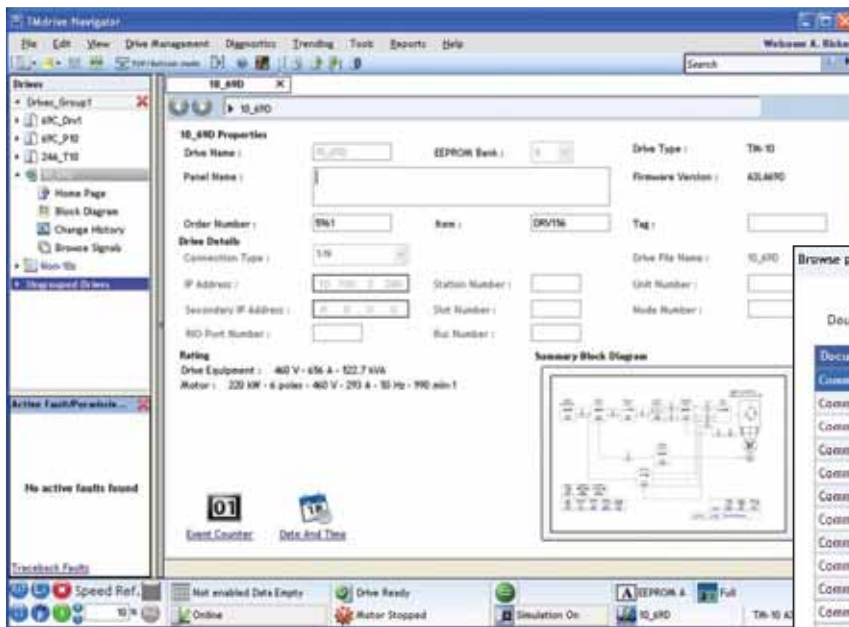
TMdrive Navigator

File Edit View Drive Management Diagnostics Trending Tools Reports Help Welcome A. Bick

Search

Drives
Drives_Group1
69C_Drv1
69C_P10
244_T10
Home Page
Block Diagram
Change History
Browse Signals
Non-10s
Ungrouped Drives

10_69D

10_69D

10_69D Properties

Drive Name : 10_69D
EEPROM Bank : A
Drive Type : TM-10
Panel Name :
Firmware Version : A3LA69D

Order Number : 5961
Item : DRV156
Tag :

Drive Details
Connection Type : 1/8
Drive File Name : 10_69D
IP Address : 10 . 100 . 2 . 249
Station Number :
Unit Number :
Secondary IP Address : 0 . 0 . 0 . 0
Slot Number :
Node Number :
RIO Port Number :
Bus Number :

Rating
Drive Equipment : 460 V - 656 A - 122.7 kVA
Motor : 220 kW - 6 poles - 460 V - 293 A - 50 Hz - 990 min-1

Summary Block Diagram

Active Faults/Paramete...

No active faults found

01
Event Counter
Date And Time

Traceback Faults

Speed Ref.
Not enabled Data Empty
Drive Ready
EEPROM A
Full
Online
Motor Stopped
Simulation On
10_69D
TM-10 A3

Browse p
Dou
Docu
Comm
Comm
Comm
Comm
Comm
Comm
Comm
Comm
Comm
Comm
Comm